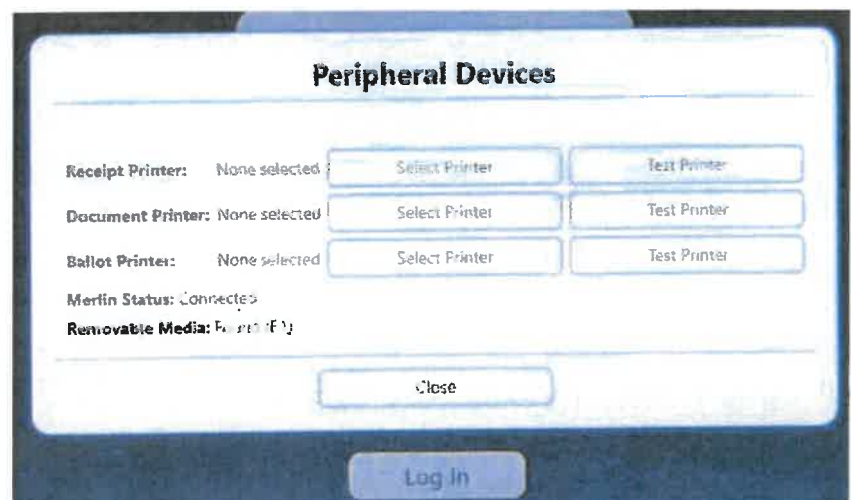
Peripheral Devices

Receipt Printer: None selected Select Printer Test Printer

Document Printer: None selected Select Printer Test Printer

Ballot Printer: None selected Select Printer Test Printer

Merlin Status: Connected

Removable Media: Found (E:)

Close

Log In